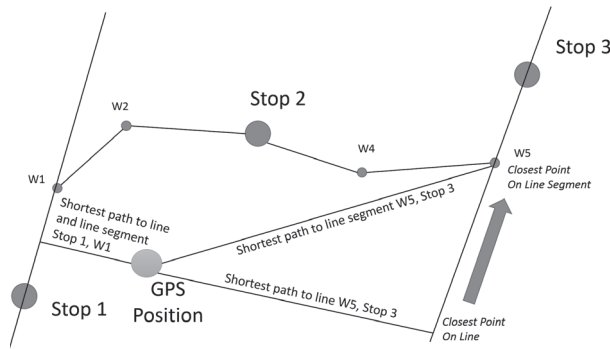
Stop 3

W2

Stop 2

W5
Closest Point
On Line Segment

W4

W1

Shortest path to line and line segment Stop 1, W1

Shortest path to line segment W5, Stop 3

Shortest path to line W5, Stop 3

Stop 1

GPS
Position

Closest Point
On Line